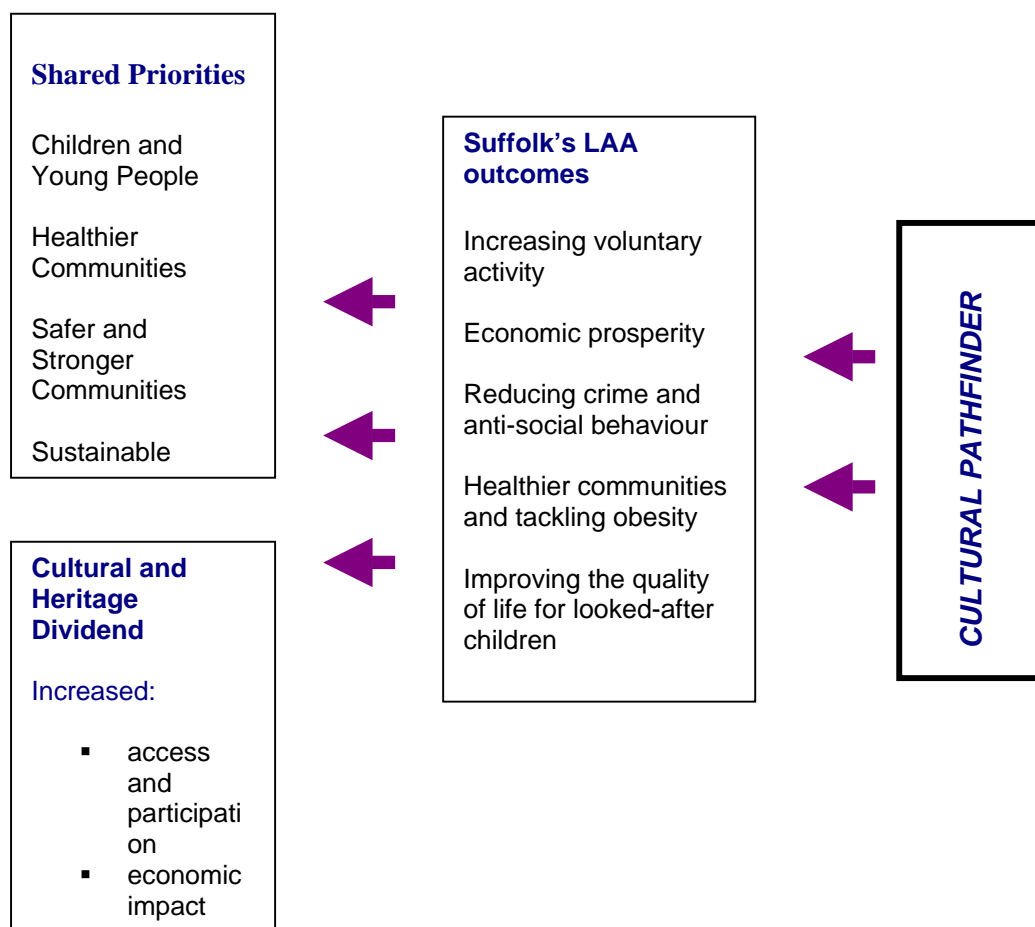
Shared Priorities

Children and Young People

Healthier Communities

Safer and Stronger Communities

Sustainable

Cultural and Heritage Dividend

Increased:

- access and participation
- economic impact

Suffolk's LAA outcomes

Increasing voluntary activity

Economic prosperity

Reducing crime and anti-social behaviour

Healthier communities and tackling obesity

Improving the quality of life for looked-after children

CULTURAL PATHFINDER